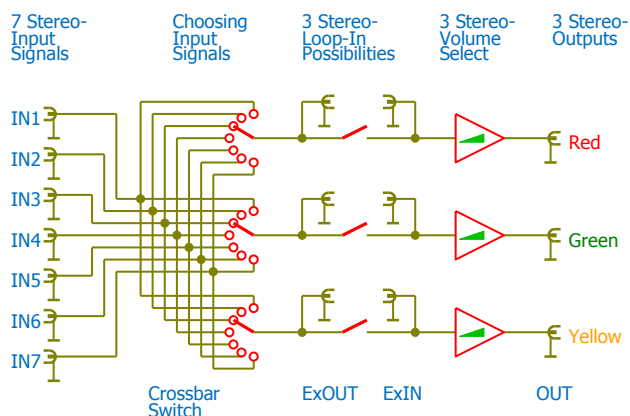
7 Stereo-Input Signals

Choosing Input Signals

3 Stereo-Loop-In Possibilities

3 Stereo-Volume Select

3 Stereo-Outputs

IN1
IN2
IN3
IN4
IN5
IN6
IN7

Red
Green
Yellow

Crossbar Switch

ExOUT

ExIN

OUT